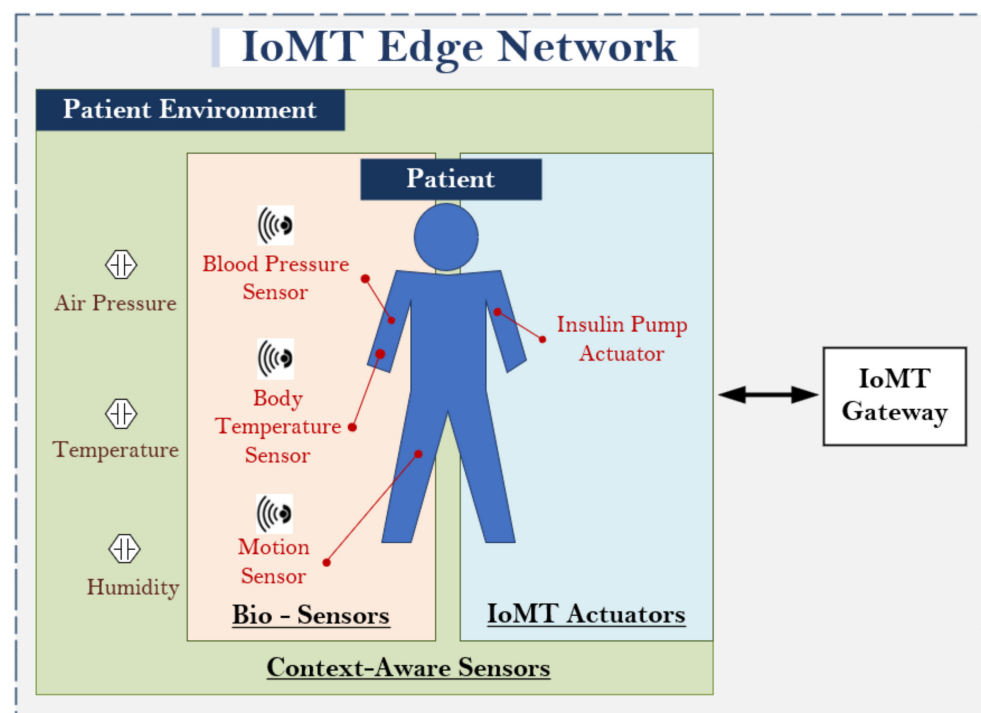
IoMT Edge Network

Patient Environment

Patient

Air Pressure

Temperature

Humidity

Blood Pressure Sensor

Body Temperature Sensor

Motion Sensor

Insulin Pump Actuator

IoMT Gateway

Bio - Sensors

IoMT Actuators

Context-Aware Sensors